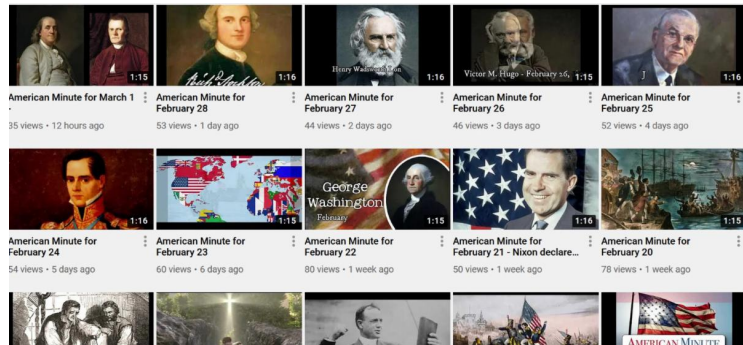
1:15
American Minute for March 1
35 views • 12 hours ago

1:16
American Minute for February 28
53 views • 1 day ago

Henry Wadsw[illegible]
1:16
American Minute for February 27
44 views • 2 days ago

Victor M. Hugo - February 26, 1:15
American Minute for February 26
46 views • 3 days ago

J
1:16
American Minute for February 25
52 views • 4 days ago

1:16
American Minute for February 24
54 views • 5 days ago

1:15
American Minute for February 23
60 views • 6 days ago

George Washington
February
1:15
American Minute for February 22
80 views • 1 week ago

1:16
American Minute for February 21 - Nixon declare...
50 views • 1 week ago

1:15
American Minute for February 20
78 views • 1 week ago

AMERICAN MINUTE